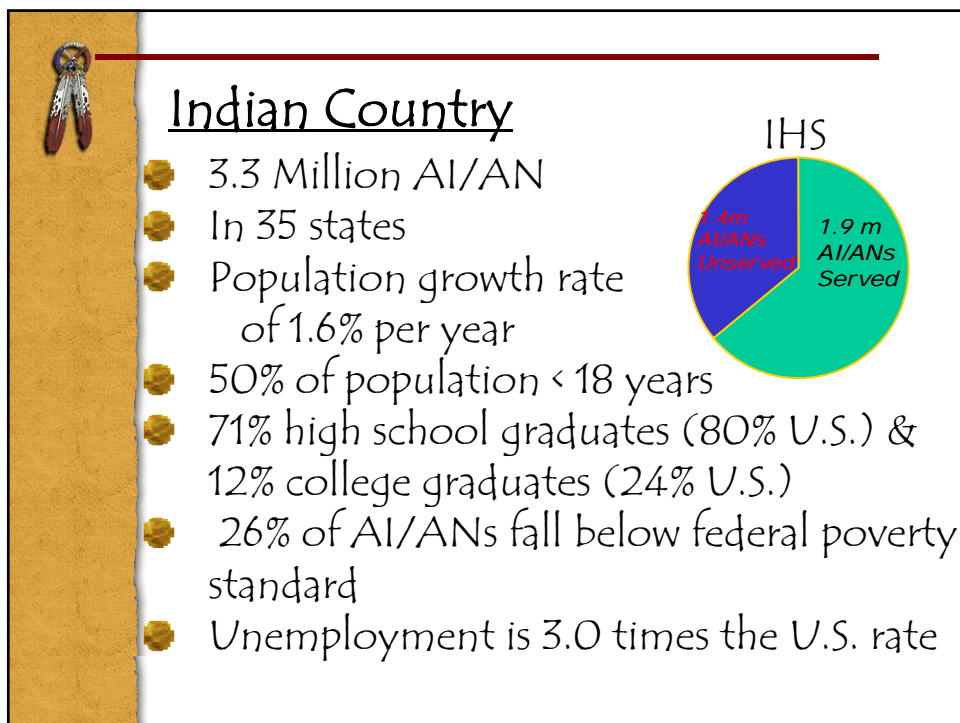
Indian Country

3.3 Million AI/AN

In 35 states

Population growth rate of 1.6% per year

50% of population < 18 years

71% high school graduates (80% U.S.) & 12% college graduates (24% U.S.)

26% of AI/ANs fall below federal poverty standard

Unemployment is 3.0 times the U.S. rate

IHS

1.4m AI/ANs Unserved

1.9 m AI/ANs Served